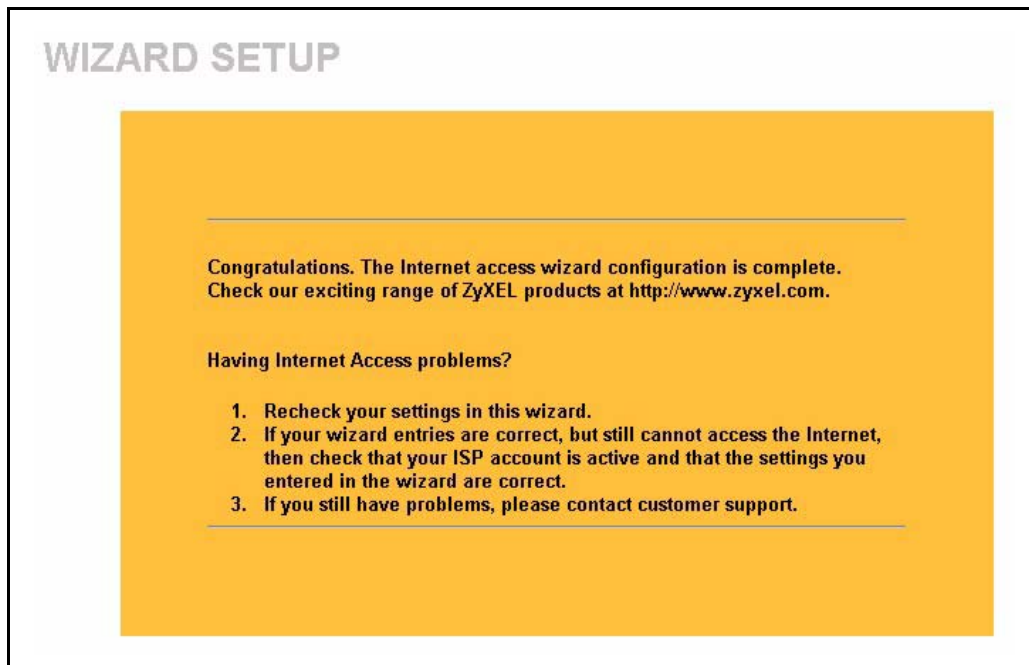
WIZARD SETUP

Congratulations. The Internet access wizard configuration is complete. Check our exciting range of ZyXEL products at http://www.zyxel.com.

Having Internet Access problems?

1. Recheck your settings in this wizard.
2. If your wizard entries are correct, but still cannot access the Internet, then check that your ISP account is active and that the settings you entered in the wizard are correct.
3. If you still have problems, please contact customer support.